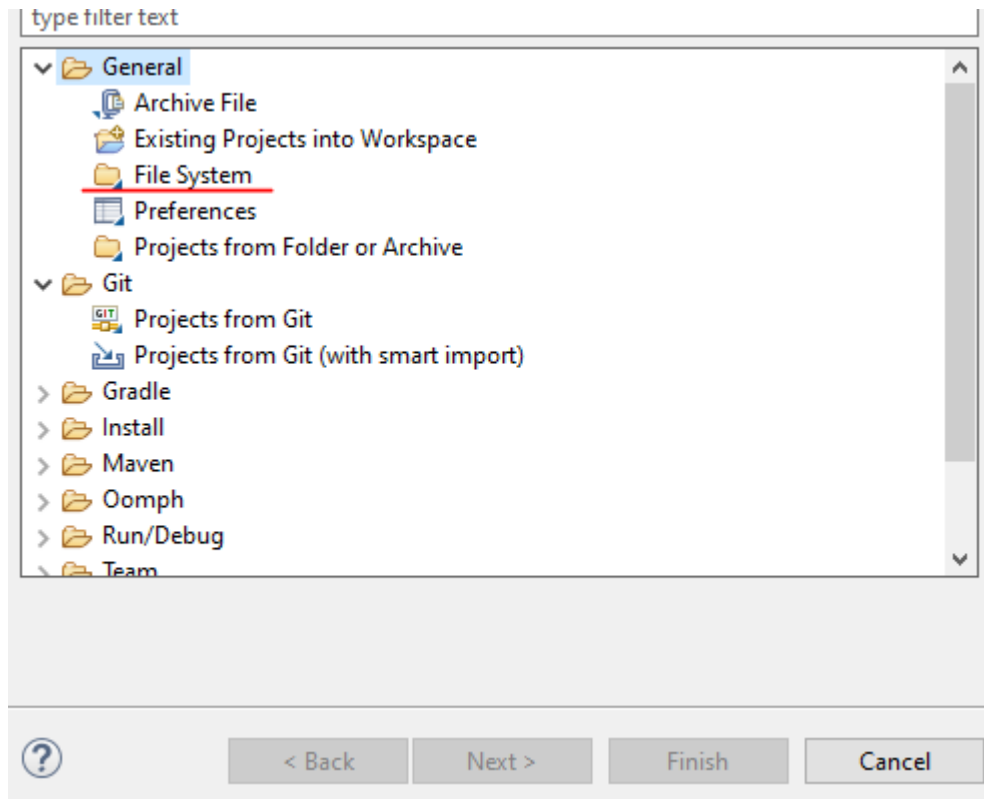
type filter text

General
Archive File
Existing Projects into Workspace
File System
Preferences
Projects from Folder or Archive
Git
GIT
Projects from Git
Projects from Git (with smart import)
Gradle
Install
Maven
Oomph
Run/Debug
Team

?
< Back
Next >
Finish
Cancel